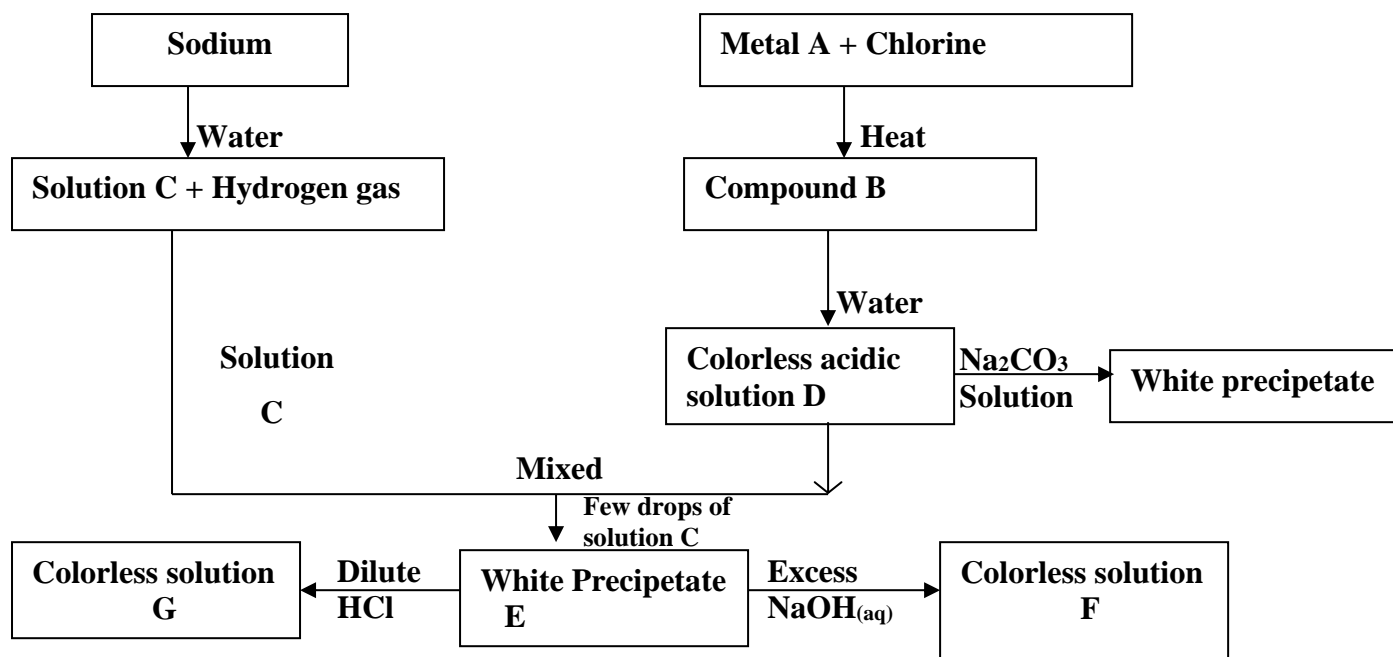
Sodium

Water

Solution C + Hydrogen gas

Metal A + Chlorine

Heat

Compound B

Water

Colorless acidic solution D

$Na_2CO_3$ Solution

White precipetate

Solution C

Mixed

Few drops of solution C

Colorless solution G

Dilute HCl

White Precipetate E

Excess $NaOH_{(aq)}$

Colorless solution F